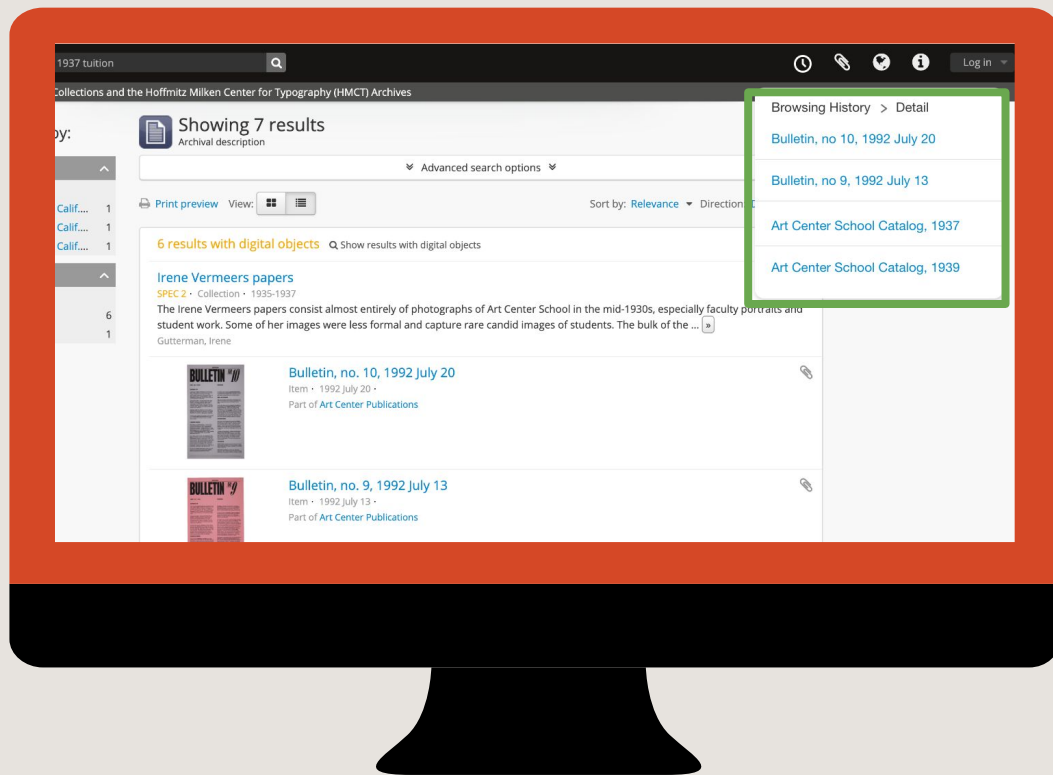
1937 tuition

Log in

Collections and the Hoffmitz Milken Center for Typography (HMCT) Archives

by:

Calif.... 1
Calif.... 1
Calif.... 1

6
1

Showing 7 results
Archival description

Advanced search options

Print preview View:

Sort by: Relevance Direction

6 results with digital objects Show results with digital objects

Irene Vermeers papers
SPEC 2 · Collection · 1935-1937
The Irene Vermeers papers consist almost entirely of photographs of Art Center School in the mid-1930s, especially faculty portraits and student work. Some of her images were less formal and capture rare candid images of students. The bulk of the ... »
Gutterman, Irene

BULLETIN #10

Bulletin, no. 10, 1992 July 20
Item · 1992 July 20 ·
Part of Art Center Publications

BULLETIN #9

Bulletin, no. 9, 1992 July 13
Item · 1992 July 13 ·
Part of Art Center Publications

Browsing History > Detail
Bulletin, no 10, 1992 July 20
Bulletin, no 9, 1992 July 13
Art Center School Catalog, 1937
Art Center School Catalog, 1939